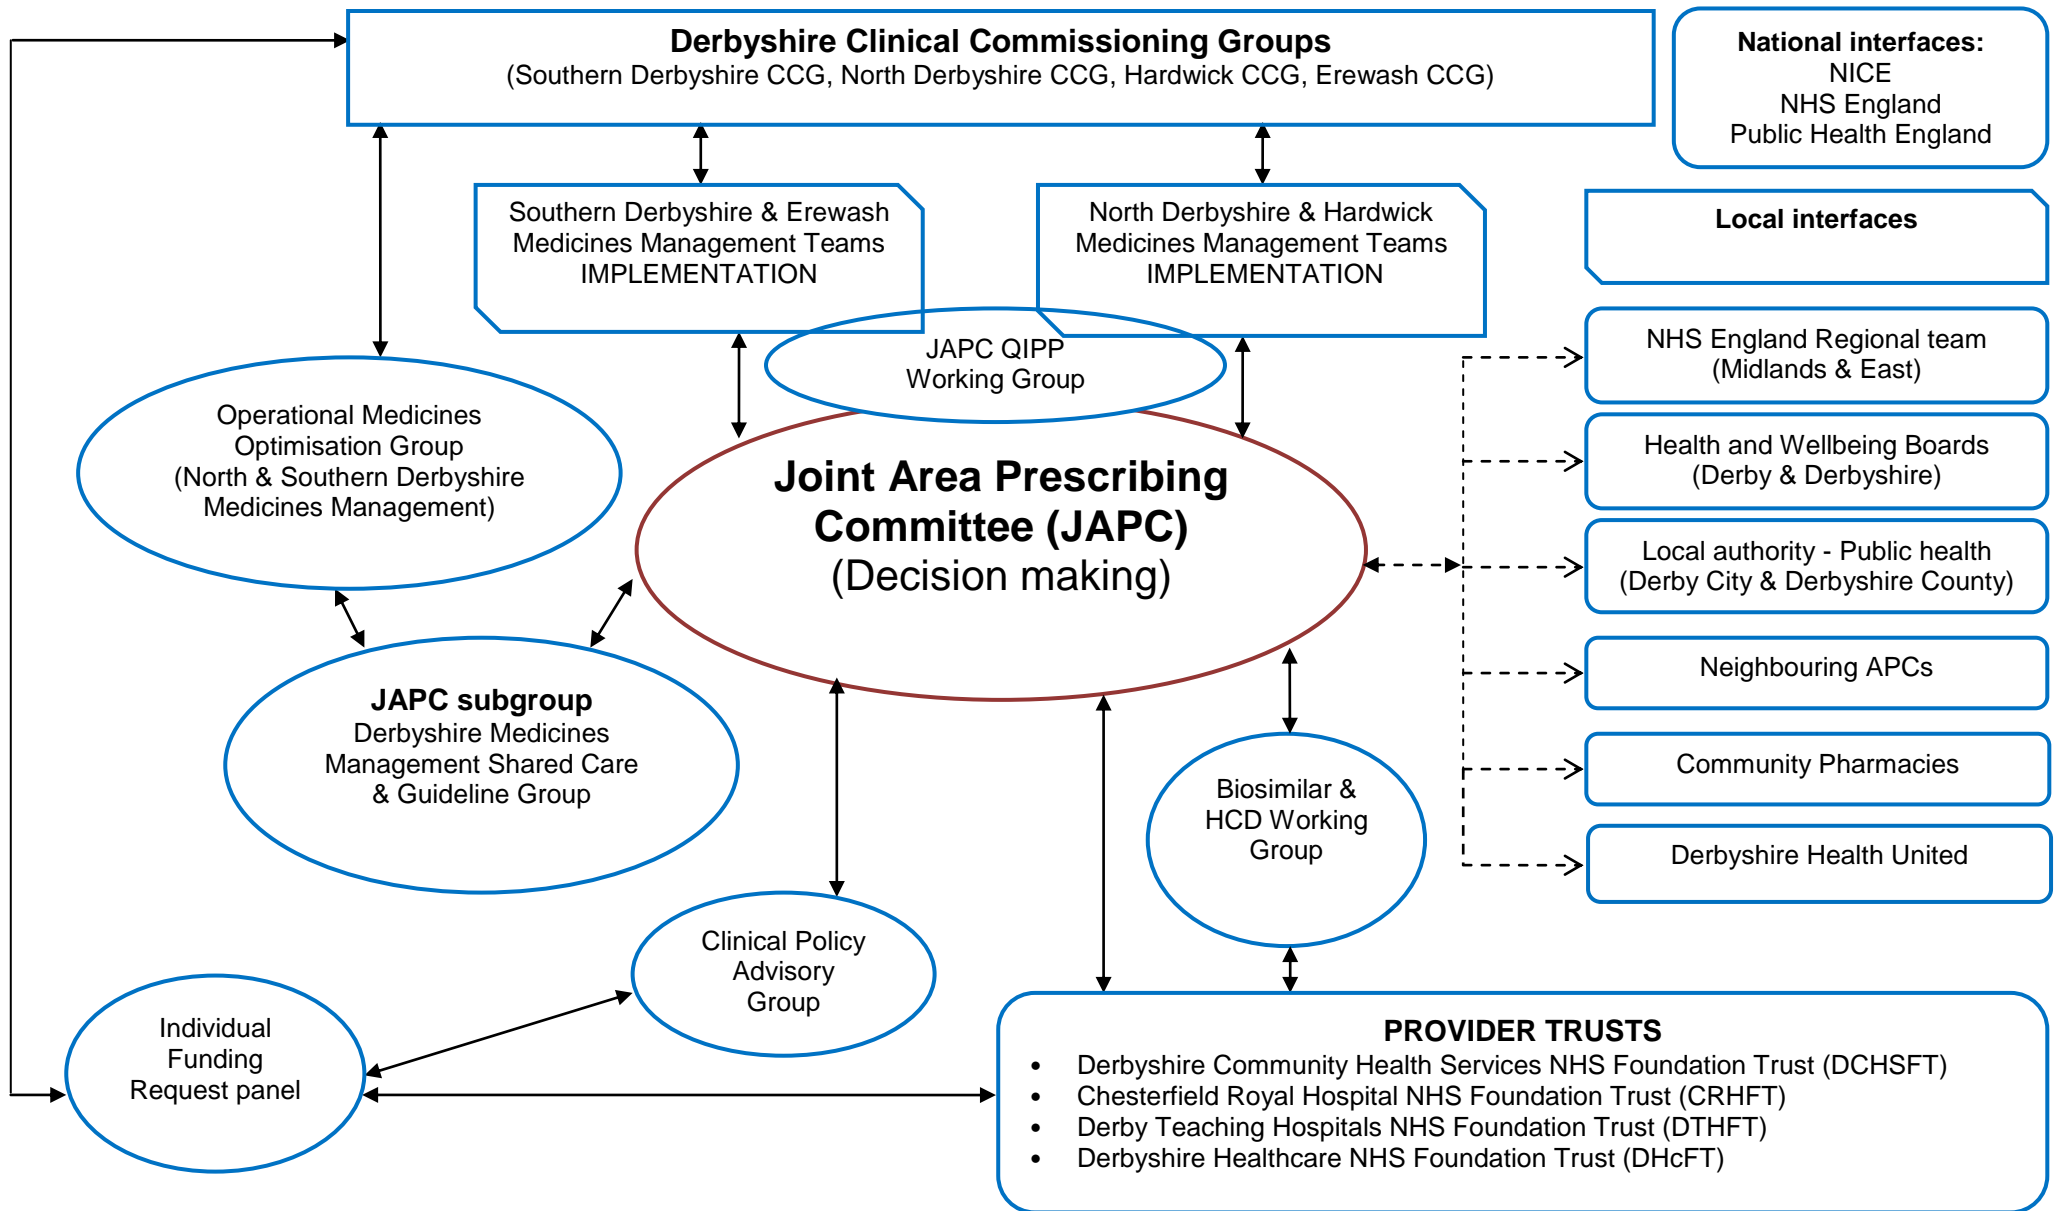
**Derbyshire Clinical Commissioning Groups**
(Southern Derbyshire CCG, North Derbyshire CCG, Hardwick CCG, Erewash CCG)

**National interfaces:**
NICE
NHS England
Public Health England

Southern Derbyshire & Erewash Medicines Management Teams IMPLEMENTATION

North Derbyshire & Hardwick Medicines Management Teams IMPLEMENTATION

**Local interfaces**

JAPC QIPP Working Group

NHS England Regional team (Midlands & East)

Operational Medicines Optimisation Group (North & Southern Derbyshire Medicines Management)

**Joint Area Prescribing Committee (JAPC)**
(Decision making)

Health and Wellbeing Boards (Derby & Derbyshire)

Local authority - Public health (Derby City & Derbyshire County)

Neighbouring APCs

**JAPC subgroup**
Derbyshire Medicines Management Shared Care & Guideline Group

Community Pharmacies

Biosimilar & HCD Working Group

Derbyshire Health United

Clinical Policy Advisory Group

Individual Funding Request panel

**PROVIDER TRUSTS**
- Derbyshire Community Health Services NHS Foundation Trust (DCHSFT)
- Chesterfield Royal Hospital NHS Foundation Trust (CRHFT)
- Derby Teaching Hospitals NHS Foundation Trust (DTHFT)
- Derbyshire Healthcare NHS Foundation Trust (DHcFT)